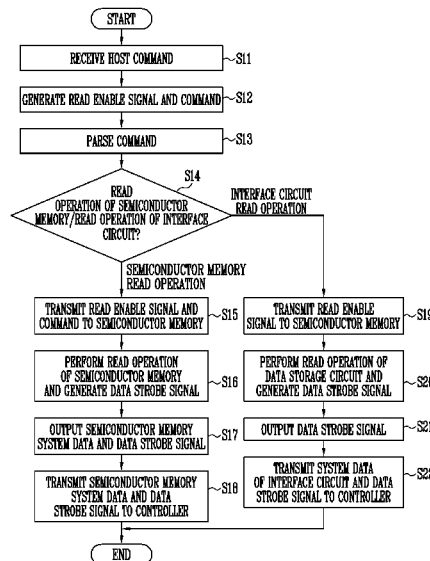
START

RECEIVE HOST COMMAND ~S11

GENERATE READ ENABLE SIGNAL AND COMMAND ~S12

PARSE COMMAND ~S13

S14

READ OPERATION OF SEMICONDUCTOR MEMORY/READ OPERATION OF INTERFACE CIRCUIT?

INTERFACE CIRCUIT READ OPERATION

SEMICONDUCTOR MEMORY READ OPERATION

TRANSMIT READ ENABLE SIGNAL AND COMMAND TO SEMICONDUCTOR MEMORY ~S15

PERFORM READ OPERATION OF SEMICONDUCTOR MEMORY AND GENERATE DATA STROBE SIGNAL ~S16

OUTPUT SEMICONDUCTOR MEMORY SYSTEM DATA AND DATA STROBE SIGNAL ~S17

TRANSMIT SEMICONDUCTOR MEMORY SYSTEM DATA AND DATA STROBE SIGNAL TO CONTROLLER ~S18

TRANSMIT READ ENABLE SIGNAL TO SEMICONDUCTOR MEMORY ~S1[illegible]

PERFORM READ OPERATION OF DATA STORAGE CIRCUIT AND GENERATE DATA STROBE SIGNAL ~S2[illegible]

OUTPUT DATA STROBE SIGNAL ~S2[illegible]

TRANSMIT SYSTEM DATA OF INTERFACE CIRCUIT AND DATA STROBE SIGNAL TO CONTROLLER ~S2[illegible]

END